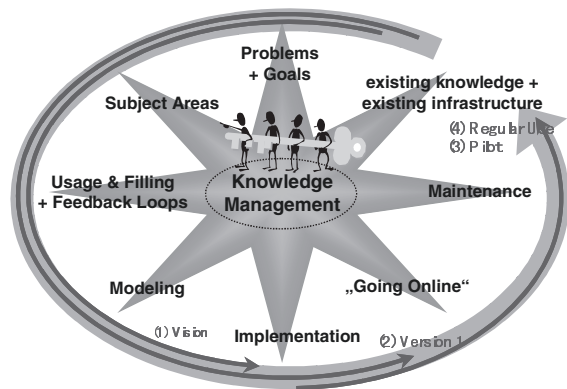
Problems + Goals

existing knowledge + existing infrastructure

Subject Areas

(4) Regular Use
(3) Pilot

Usage & Filling + Feedback Loops

Knowledge Management

Maintenance

Modeling

„Going Online“

(1) Vision

Implementation

(2) Version 1